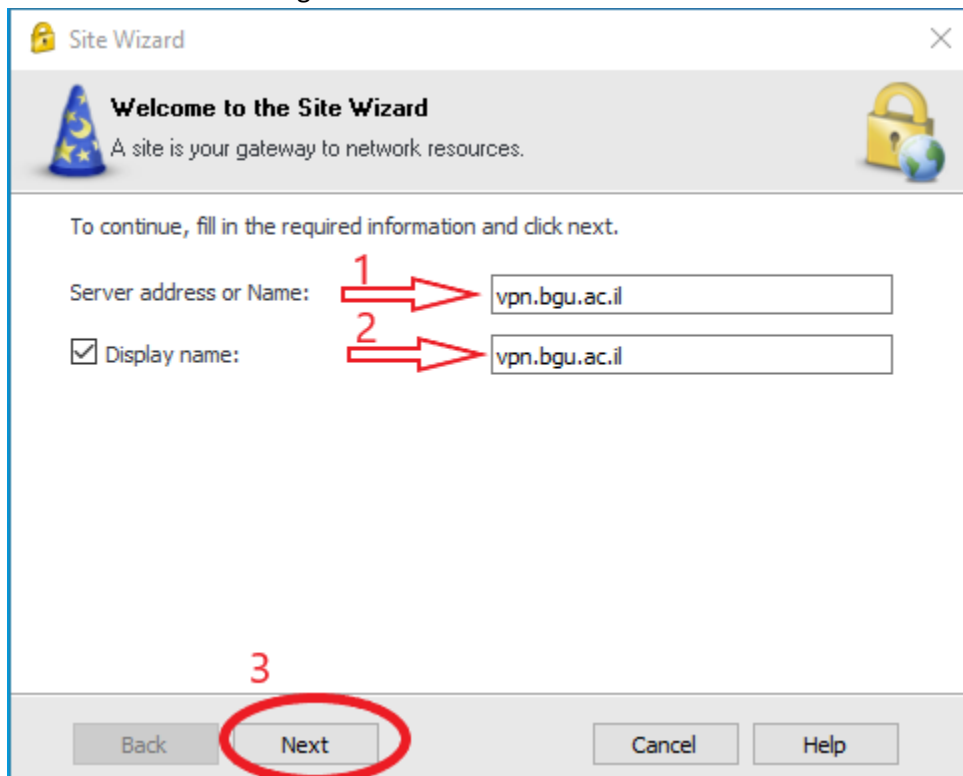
Site Wizard

Welcome to the Site Wizard
A site is your gateway to network resources.

To continue, fill in the required information and click next.

Server address or Name: 1 vpn.bgu.ac.il

Display name: 2 vpn.bgu.ac.il

3

Back Next Cancel Help